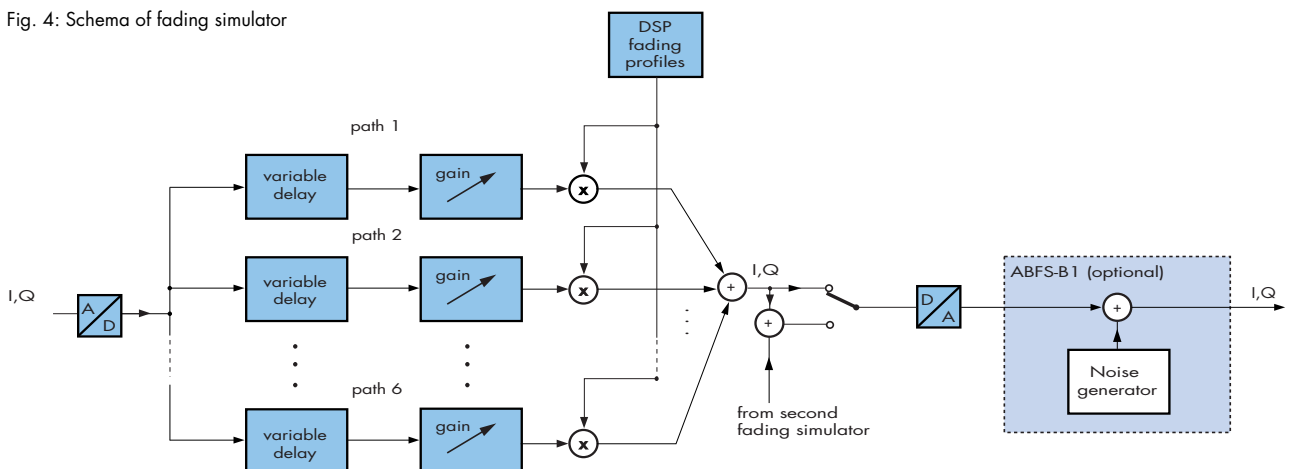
Fig. 4: Schema of fading simulator

DSP fading profiles

path 1

variable delay

gain

x

path 2

variable delay

gain

x

I,Q

A

D

path 6

variable delay

gain

x

+

I,Q

+

from second fading simulator

D

A

ABFS-B1 (optional)

+

Noise generator

I,Q